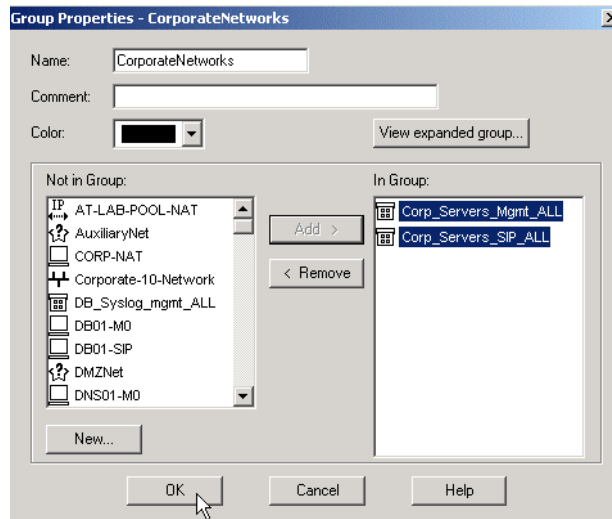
Group Properties - CorporateNetworks

Name: CorporateNetworks

Comment:

Color:

View expanded group...

Not in Group:

IP AT-LAB-POOL-NAT
AuxiliaryNet
CORP-NAT
Corporate-10-Network
DB_Syslog_mgmt_ALL
DB01-M0
DB01-SIP
DMZNet
DNS01-M0

Add >

< Remove

In Group:

Corp_Servers_Mgmt_ALL
Corp_Servers_SIP_ALL

New...

OK

Cancel

Help